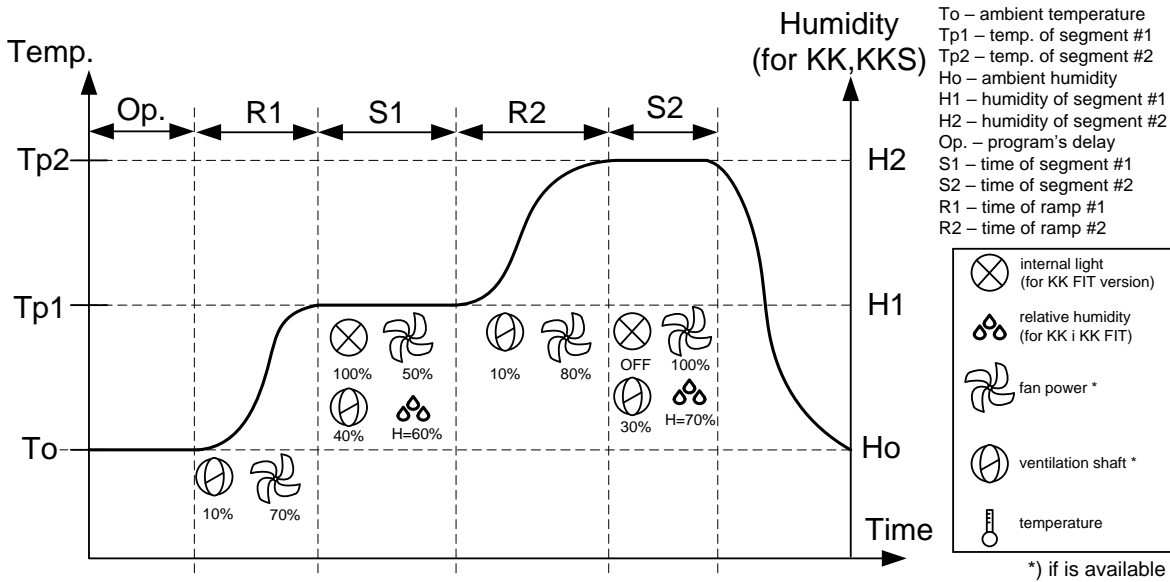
Temp.

Humidity (for KK,KKS)

To – ambient temperature
Tp1 – temp. of segment #1
Tp2 – temp. of segment #2
Ho – ambient humidity
H1 – humidity of segment #1
H2 – humidity of segment #2
Op. – program's delay
S1 – time of segment #1
S2 – time of segment #2
R1 – time of ramp #1
R2 – time of ramp #2

Op.
R1
S1
R2
S2

Tp2
Tp1
To
H2
H1
Ho

100%
50%
40%
H=60%
10%
80%
OFF
100%
30%
H=70%
10%
70%

Time

internal light (for KK FIT version)
relative humidity (for KK i KK FIT)
fan power *
ventilation shaft *
temperature

*) if is available